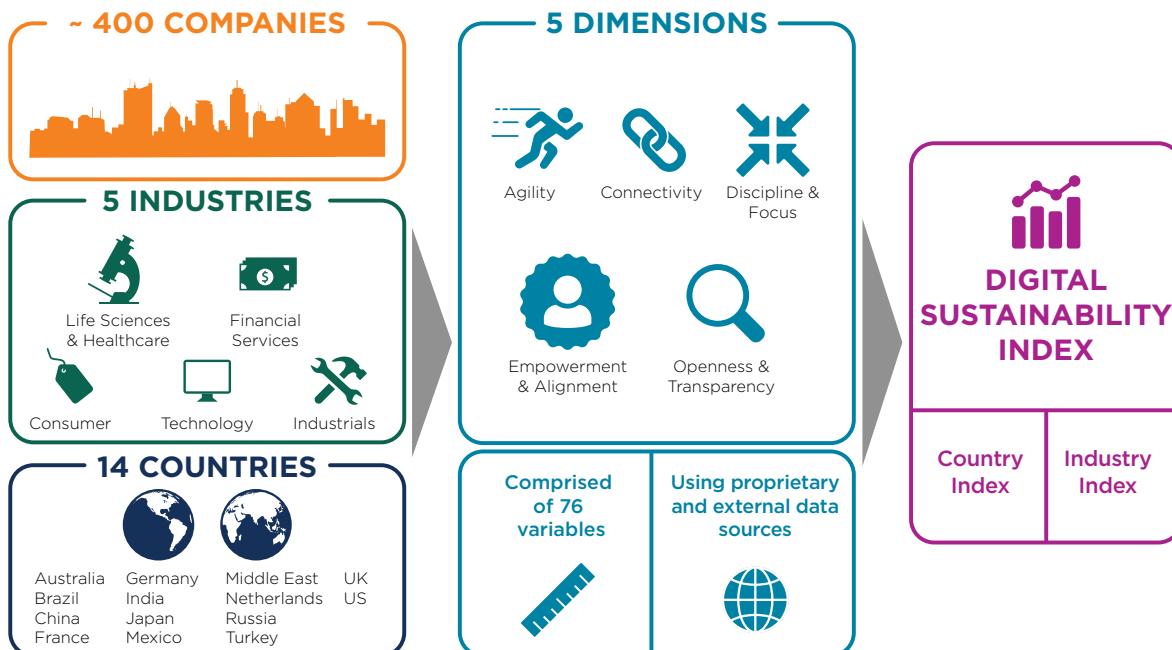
~ 400 COMPANIES

5 INDUSTRIES

Life Sciences & Healthcare

Financial Services

Consumer

Technology

Industrials

14 COUNTRIES

Australia
Brazil
China
France

Germany
India
Japan
Mexico

Middle East
Netherlands
Russia
Turkey

UK
US

5 DIMENSIONS

Agility

Connectivity

Discipline & Focus

Empowerment & Alignment

Openness & Transparency

Comprised of 76 variables

Using proprietary and external data sources

DIGITAL SUSTAINABILITY INDEX

Country Index

Industry Index